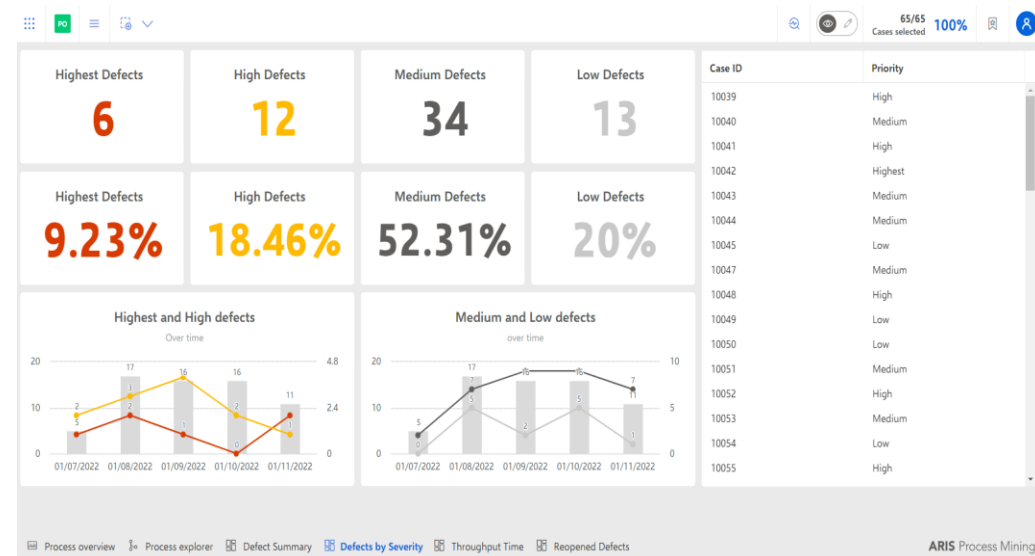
PO

65/65
Cases selected 100%

Highest Defects
6

High Defects
12

Medium Defects
34

Low Defects
13

Highest Defects
9.23%

High Defects
18.46%

Medium Defects
52.31%

Low Defects
20%

Highest and High defects
Over time

20
10
0
4.8
2.4
0
5 17 16 16 11
2 1 1 2 1
2 1 0 1 2
01/07/2022 01/08/2022 01/09/2022 01/10/2022 01/11/2022

Medium and Low defects
over time

20
10
0
10
5
0
5 17 16 16 11
4 7 16 5 7
0 5 2 5 1
01/07/2022 01/08/2022 01/09/2022 01/10/2022 01/11/2022

| Case ID | Priority |
|---|---|
| 10039 | High |
| 10040 | Medium |
| 10041 | High |
| 10042 | Highest |
| 10043 | Medium |
| 10044 | Medium |
| 10045 | Low |
| 10047 | Medium |
| 10048 | High |
| 10049 | Low |
| 10050 | Low |
| 10051 | Medium |
| 10052 | High |
| 10053 | Medium |
| 10054 | Low |
| 10055 | High |

Process overview Process explorer Defect Summary Defects by Severity Throughput Time Reopened Defects

ARIS Process Mining